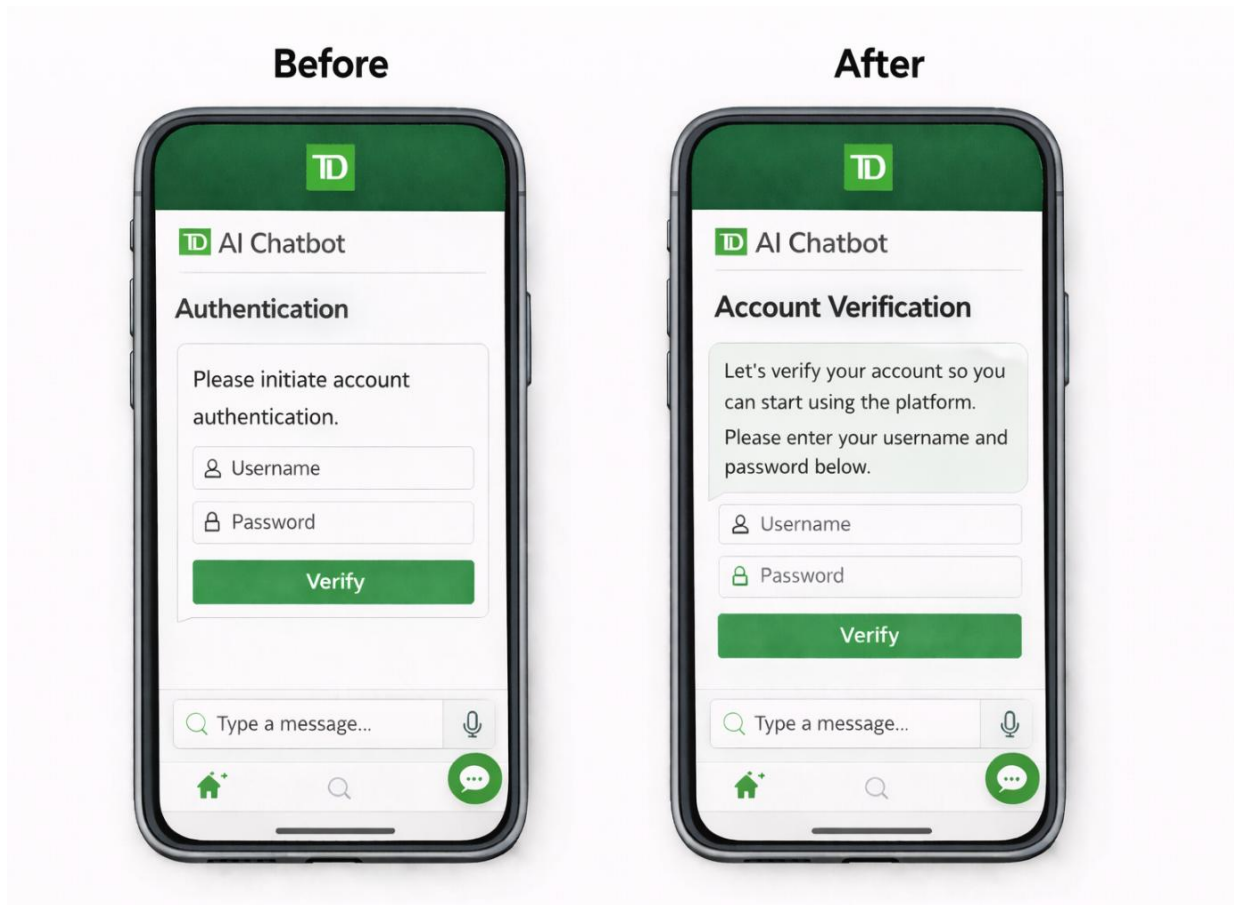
Before

TD

TD AI Chatbot

Authentication

Please initiate account authentication.

Username

Password

Verify

Type a message...

After

TD

TD AI Chatbot

Account Verification

Let's verify your account so you can start using the platform.

Please enter your username and password below.

Username

Password

Verify

Type a message...